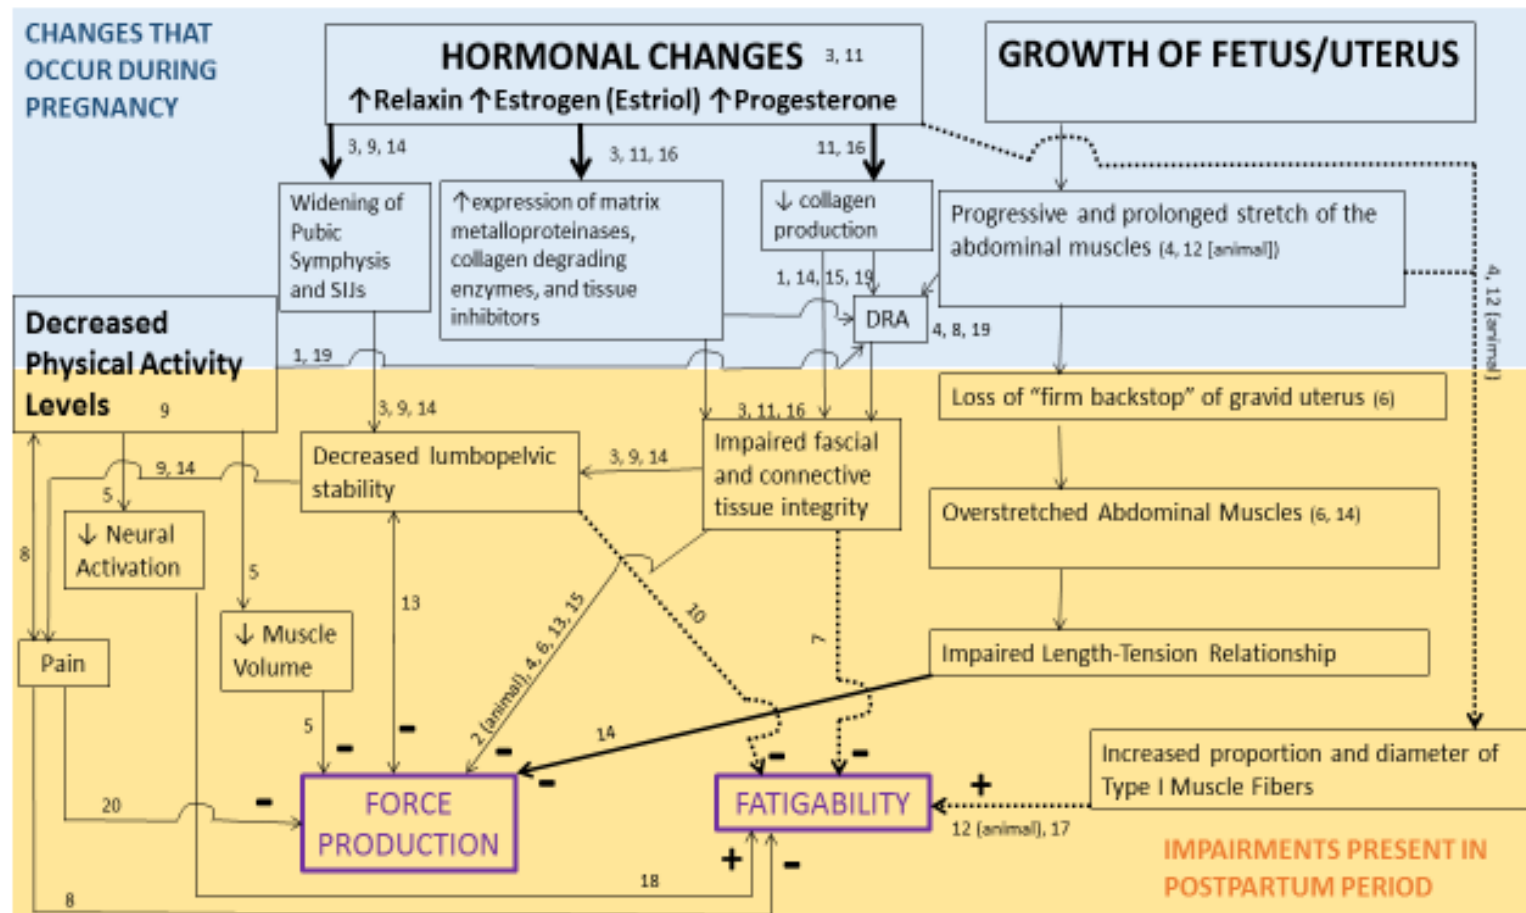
CHANGES THAT OCCUR DURING PREGNANCY

HORMONAL CHANGES 3, 11
↑Relaxin ↑Estrogen (Estriol) ↑Progesterone

GROWTH OF FETUS/UTERUS

3, 9, 14
3, 11, 16
11, 16

Widening of Pubic Symphysis and SIJs

↑expression of matrix metalloproteinases, collagen degrading enzymes, and tissue inhibitors

↓ collagen production

Progressive and prolonged stretch of the abdominal muscles (4, 12 [animal])

1, 14, 15, 19

DRA 4, 8, 19

4, 12 [animal]

Decreased Physical Activity Levels 9

1, 19

3, 9, 14

3, 11, 16

Loss of "firm backstop" of gravid uterus (6)

9, 14

Decreased lumbopelvic stability

3, 9, 14

Impaired fascial and connective tissue integrity

5

↓ Neural Activation

8

Overstretched Abdominal Muscles (6, 14)

5

13

2 (animal), 4, 6, 13, 15

10

7

↓ Muscle Volume

Pain

Impaired Length-Tension Relationship

5

-

-

-

14

-

-

-

Increased proportion and diameter of Type I Muscle Fibers

20

-

FORCE PRODUCTION

FATIGABILITY

+

12 (animal), 17

+

-

18

8

IMPAIRMENTS PRESENT IN POSTPARTUM PERIOD